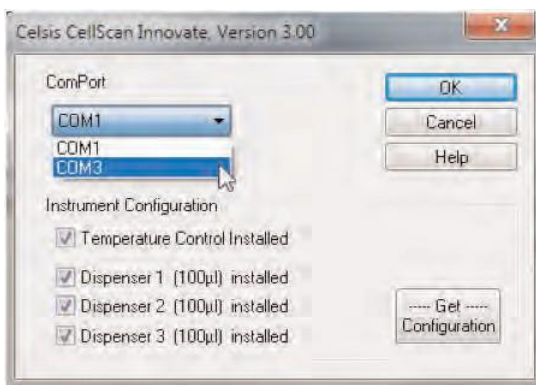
Celsis CellScan Innovate, Version 3.00

ComPort

COM1

COM1
COM3

OK
Cancel
Help

Instrument Configuration

Temperature Control Installed

Dispenser 1 (100µl) installed
Dispenser 2 (100µl) installed
Dispenser 3 (100µl) installed

---- Get ----
Configuration